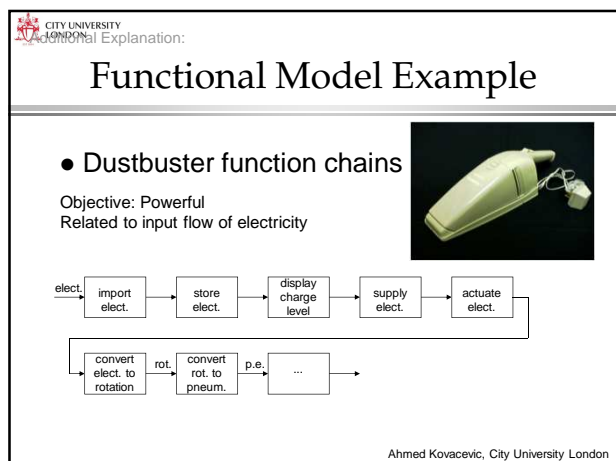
CITY UNIVERSITY LONDON

Additional Explanation:

Functional Model Example

Dustbuster function chains

Objective: Powerful
Related to input flow of electricity

elect.

import elect.

store elect.

display charge level

supply elect.

actuate elect.

convert elect. to rotation

rot.

convert rot. to pneum.

p.e.

...

Ahmed Kovacevic, City University London